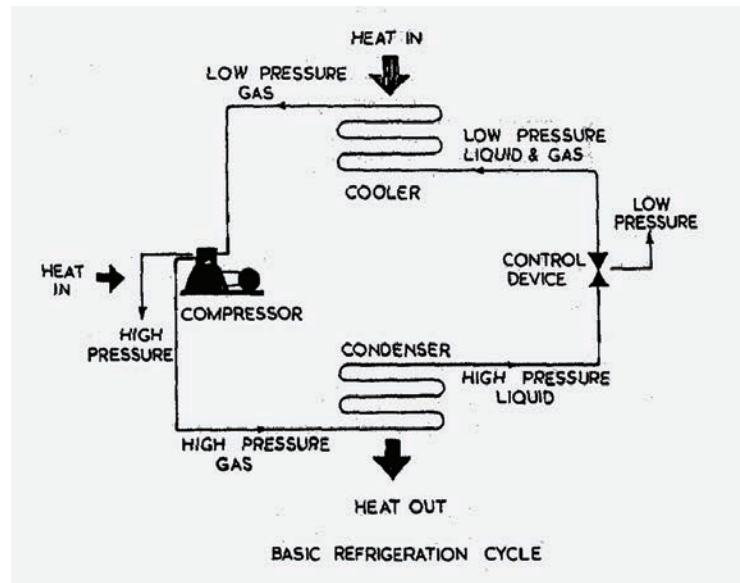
HEAT IN

LOW PRESSURE GAS

LOW PRESSURE LIQUID & GAS

COOLER

LOW PRESSURE

CONTROL DEVICE

HEAT IN

COMPRESSOR

HIGH PRESSURE

CONDENSER

HIGH PRESSURE LIQUID

HIGH PRESSURE GAS

HEAT OUT

BASIC REFRIGERATION CYCLE